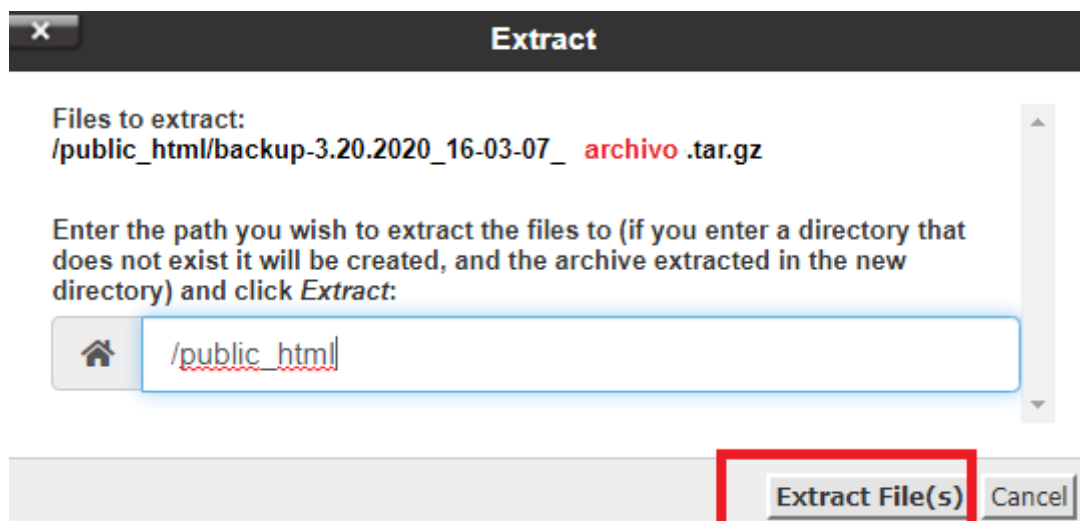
×

Extract

Files to extract:
/public_html/backup-3.20.2020_16-03-07_ archivo .tar.gz

Enter the path you wish to extract the files to (if you enter a directory that does not exist it will be created, and the archive extracted in the new directory) and click *Extract*:

/public_html

Extract File(s) Cancel